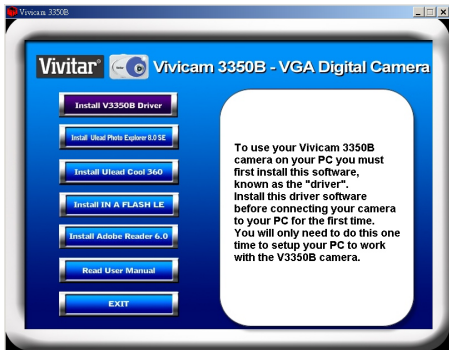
Vivicam 3350B

Vivitar® Vivicam 3350B - VGA Digital Camera

Install V3350B Driver

Install Ulead Photo Explorer 8.0 SE

Install Ulead Cool 360

Install IN A FLASH LE

Install Adobe Reader 6.0

Read User Manual

EXIT

To use your Vivicam 3350B camera on your PC you must first install this software, known as the "driver". Install this driver software before connecting your camera to your PC for the first time. You will only need to do this one time to setup your PC to work with the V3350B camera.